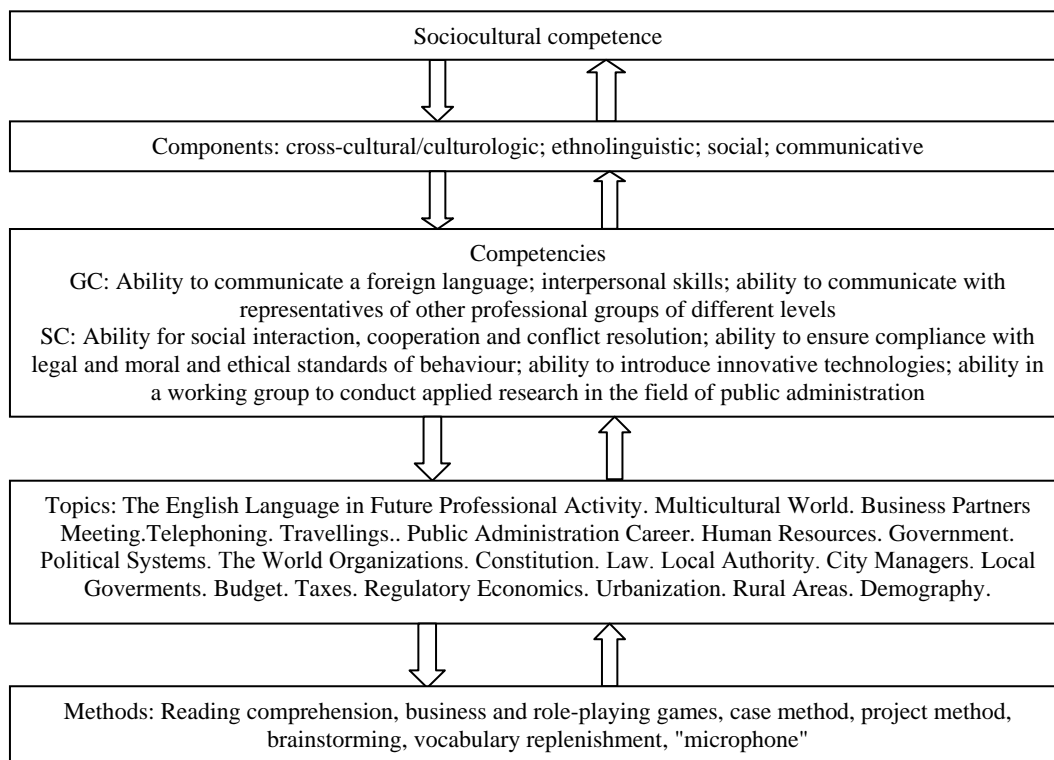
Sociocultural competence

Components: cross-cultural/culturologic; ethnolinguistic; social; communicative

Competencies
GC: Ability to communicate a foreign language; interpersonal skills; ability to communicate with representatives of other professional groups of different levels
SC: Ability for social interaction, cooperation and conflict resolution; ability to ensure compliance with legal and moral and ethical standards of behaviour; ability to introduce innovative technologies; ability in a working group to conduct applied research in the field of public administration

Topics: The English Language in Future Professional Activity. Multicultural World. Business Partners Meeting.Telephoning. Travellings.. Public Administration Career. Human Resources. Government. Political Systems. The World Organizations. Constitution. Law. Local Authority. City Managers. Local Goverments. Budget. Taxes. Regulatory Economics. Urbanization. Rural Areas. Demography.

Methods: Reading comprehension, business and role-playing games, case method, project method, brainstorming, vocabulary replenishment, "microphone"